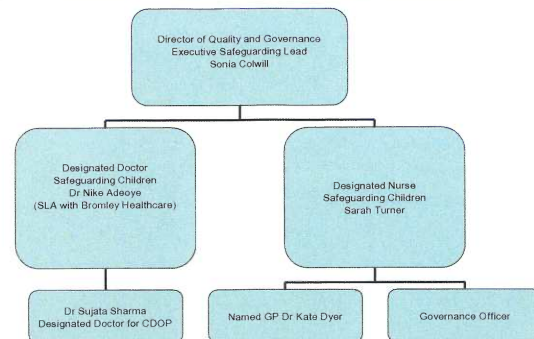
Director of Quality and Governance
Executive Safeguarding Lead
Sonia Colwill

Designated Doctor
Safeguarding Children
Dr Nike Adeoye
(SLA with Bromley Healthcare)

Designated Nurse
Safeguarding Children
Sarah Turner

Dr Sujata Sharma
Designated Doctor for CDOP

Named GP Dr Kate Dyer

Governance Officer